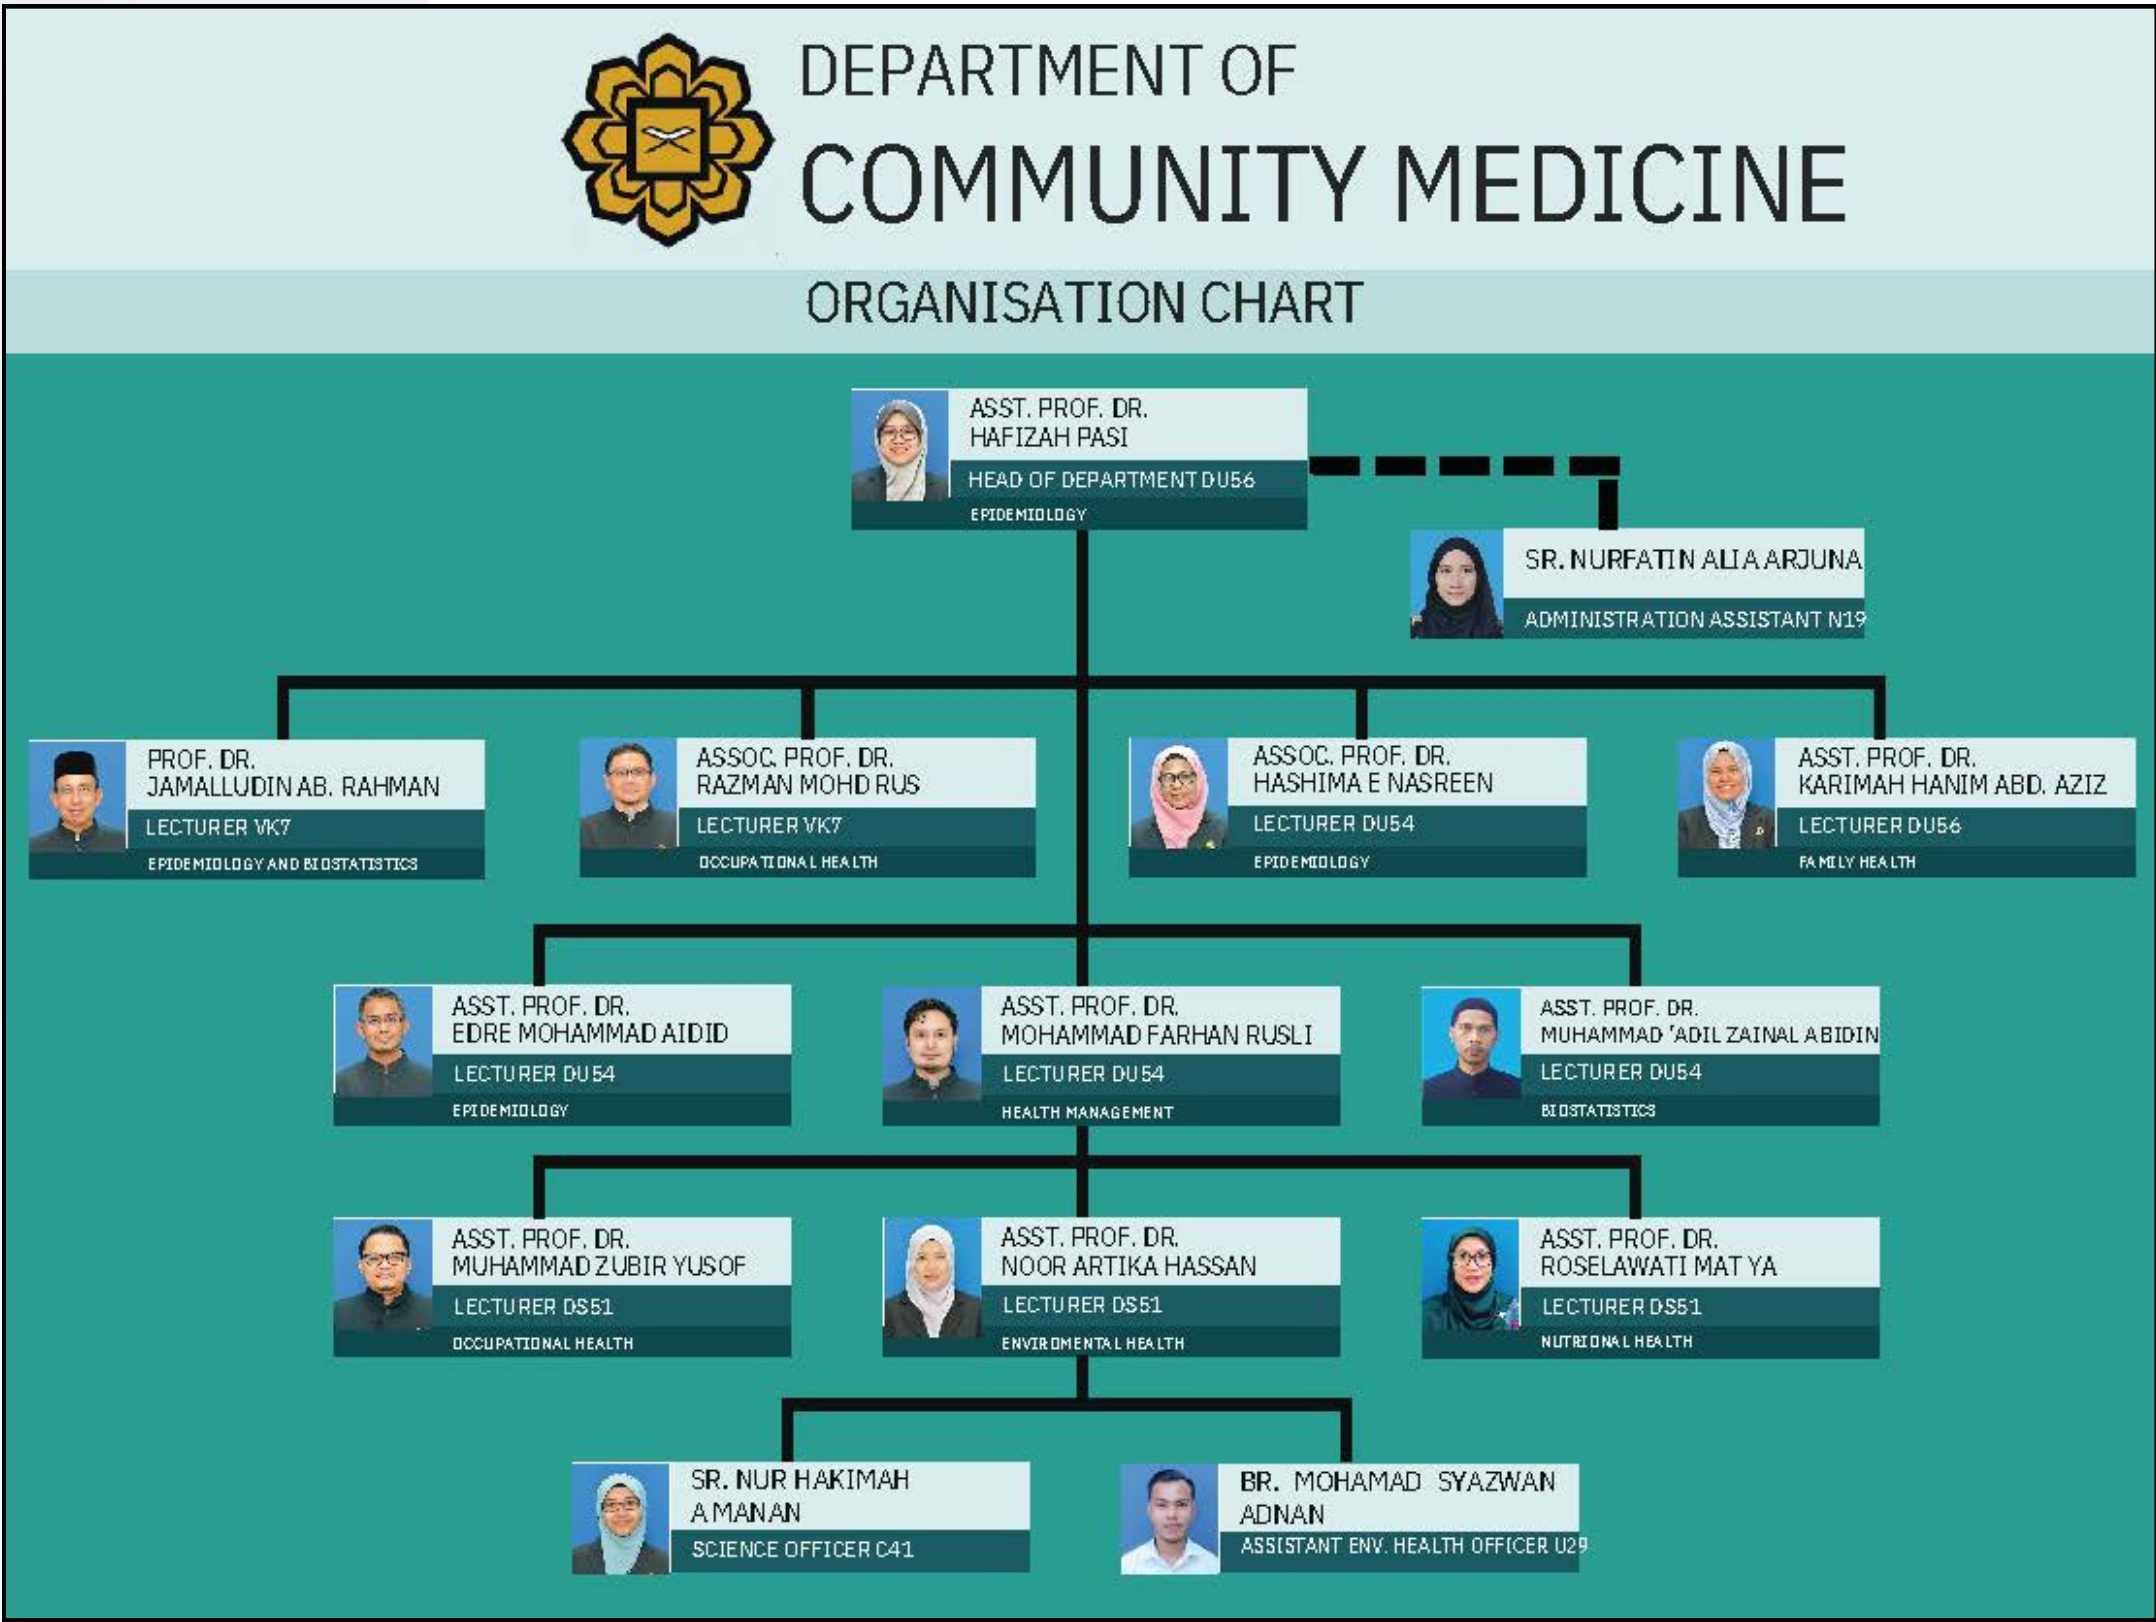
DEPARTMENT OF
COMMUNITY MEDICINE

ORGANISATION CHART

ASST. PROF. DR. HAFIZAH PASI
HEAD OF DEPARTMENT DU56
EPIDEMIOLOGY

SR. NURFATIN ALIA ARJUNA
ADMINISTRATION ASSISTANT N19

PROF. DR. JAMALLUDIN AB. RAHMAN
LECTURER VK7
EPIDEMIOLOGY AND BIOSTATISTICS

ASSOC. PROF. DR. RAZMAN MOHD RUS
LECTURER VK7
OCCUPATIONAL HEALTH

ASSOC. PROF. DR. HASHIMA E NASREEN
LECTURER DU54
EPIDEMIOLOGY

ASST. PROF. DR. KARIMAH HANIM ABD. AZIZ
LECTURER DU56
FAMILY HEALTH

ASST. PROF. DR. EDRE MOHAMMAD AIDID
LECTURER DU54
EPIDEMIOLOGY

ASST. PROF. DR. MOHAMMAD FARHAN RUSLI
LECTURER DU54
HEALTH MANAGEMENT

ASST. PROF. DR. MUHAMMAD 'ADIL ZAINAL ABIDIN
LECTURER DU54
BIOSTATISTICS

ASST. PROF. DR. MUHAMMAD ZUBIR YUSOF
LECTURER DS51
OCCUPATIONAL HEALTH

ASST. PROF. DR. NOOR ARTIKA HASSAN
LECTURER DS51
ENVIRONMENTAL HEALTH

ASST. PROF. DR. ROSELAWATI MAT YA
LECTURER DS51
NUTRIONAL HEALTH

SR. NUR HAKIMAH A MANAN
SCIENCE OFFICER C41

BR. MOHAMAD SYAZWAN ADNAN
ASSISTANT ENV. HEALTH OFFICER U29